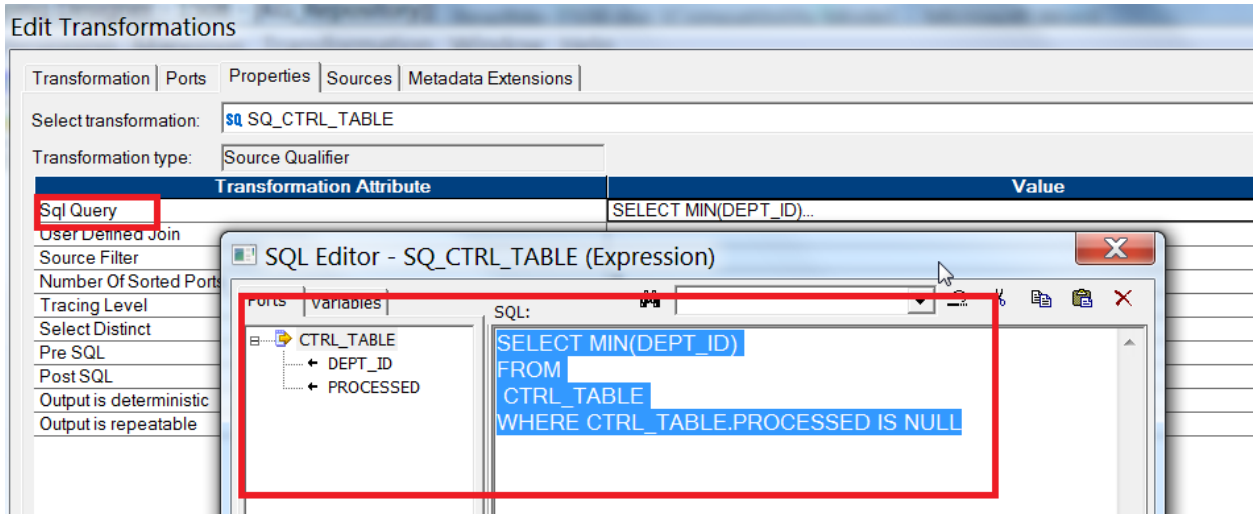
Edit Transformations

Transformation | Ports | Properties | Sources | Metadata Extensions

Select transformation: SQ SQ_CTRL_TABLE

Transformation type: Source Qualifier

| Transformation Attribute | Value |
|---|---|
| Sql Query | SELECT MIN(DEPT_ID)... |
| User Defined Join | |
| Source Filter | |
| Number Of Sorted Ports | |
| Tracing Level | |
| Select Distinct | |
| Pre SQL | |
| Post SQL | |
| Output is deterministic | |
| Output is repeatable | |

SQL Editor - SQ_CTRL_TABLE (Expression)

Ports | Variables

CTRL_TABLE
DEPT_ID
PROCESSED

SQL:

SELECT MIN(DEPT_ID)
FROM
CTRL_TABLE
WHERE CTRL_TABLE.PROCESSED IS NULL